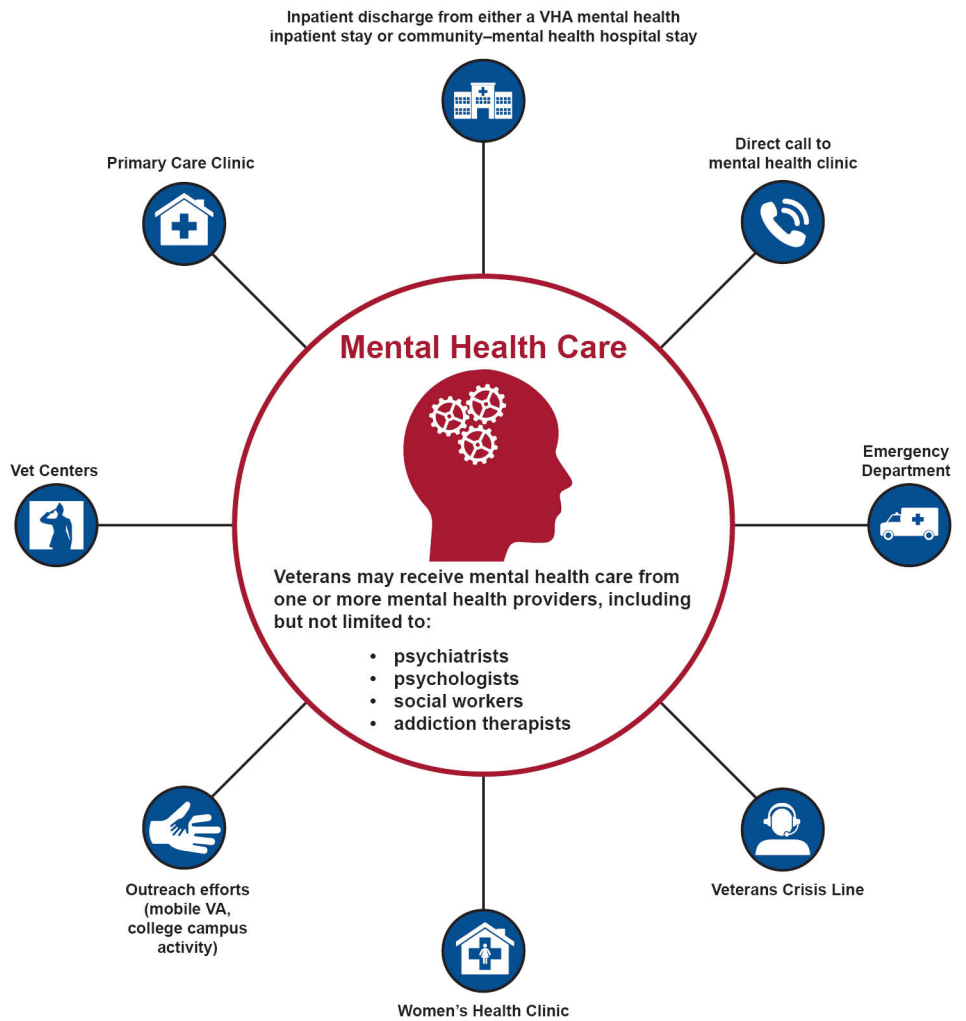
Inpatient discharge from either a VHA mental health inpatient stay or community–mental health hospital stay

Primary Care Clinic

Direct call to mental health clinic

Mental Health Care

Vet Centers

Emergency Department

Veterans may receive mental health care from one or more mental health providers, including but not limited to:

• psychiatrists
• psychologists
• social workers
• addiction therapists

Outreach efforts (mobile VA, college campus activity)

Veterans Crisis Line

Women's Health Clinic